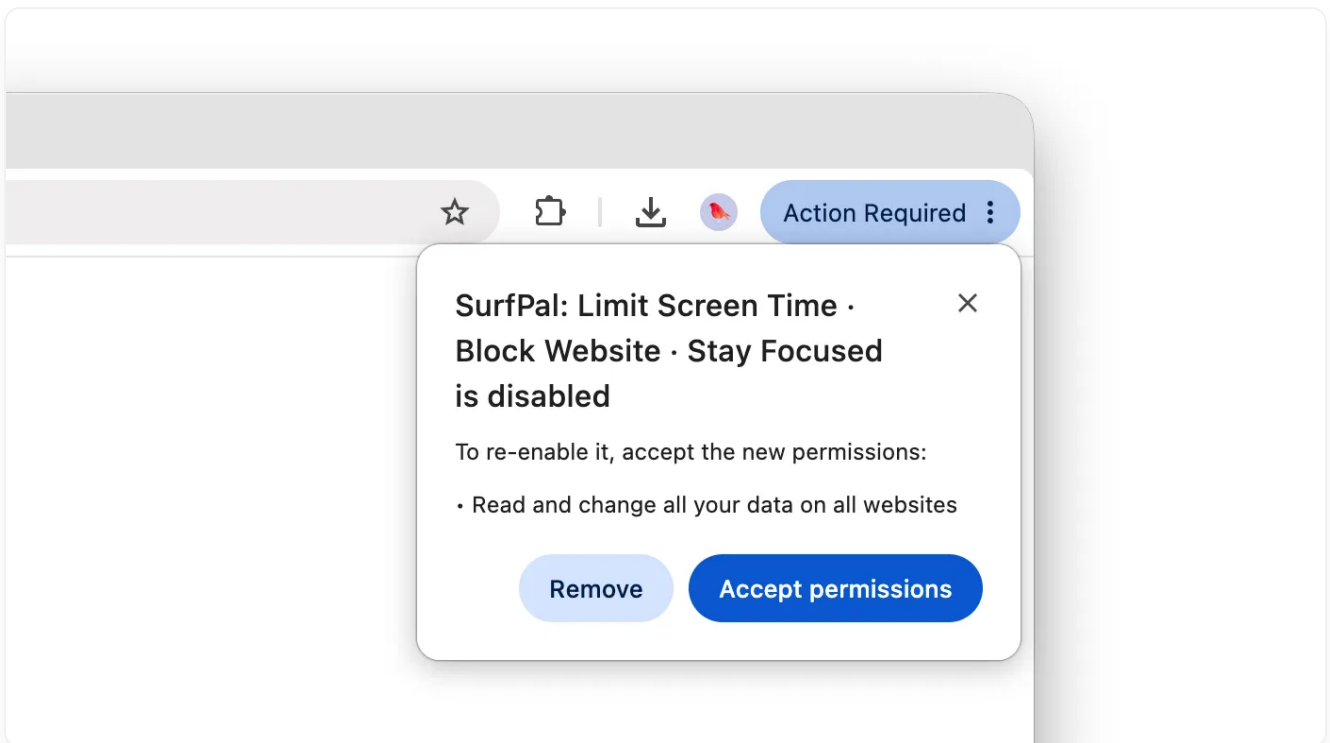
Action Required

SurfPal: Limit Screen Time · Block Website · Stay Focused is disabled

To re-enable it, accept the new permissions:

• Read and change all your data on all websites

Remove

Accept permissions